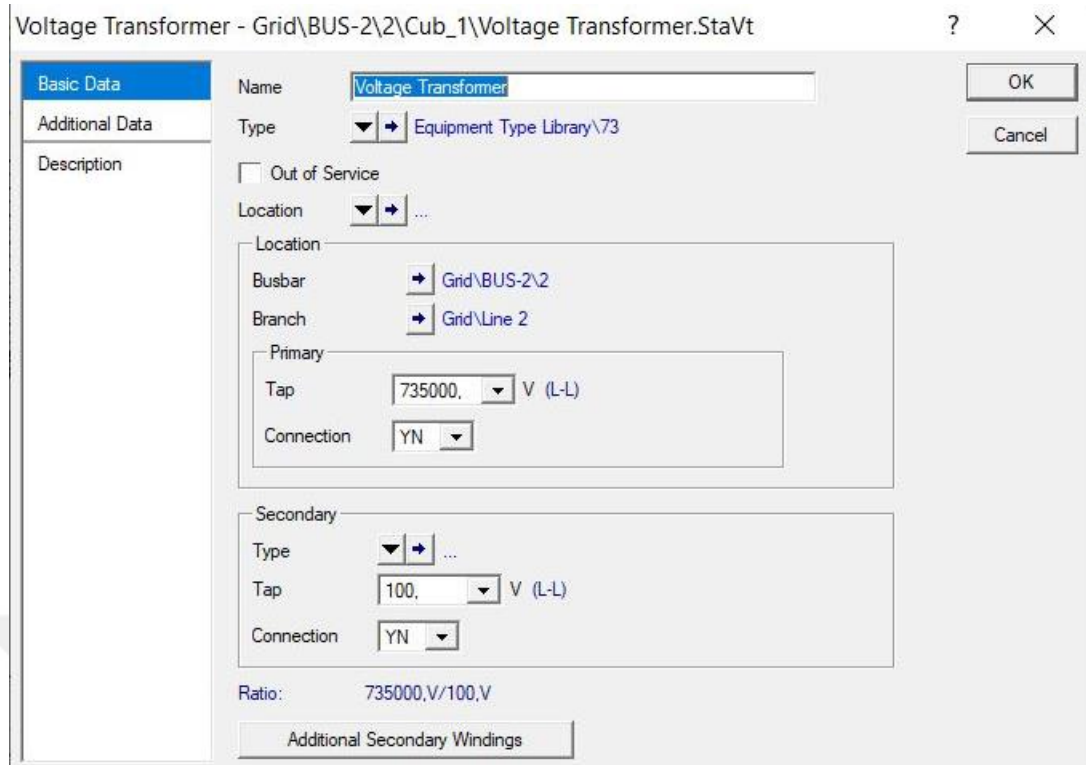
Voltage Transformer - Grid\BUS-2\2\Cub_1\Voltage Transformer.StaVt

?

×

Basic Data

Additional Data

Description

Name Voltage Transformer

Type Equipment Type Library\73

Out of Service

Location ...

Location

Busbar Grid\BUS-2\2

Branch Grid\Line 2

Primary

Tap 735000, V (L-L)

Connection YN

Secondary

Type ...

Tap 100, V (L-L)

Connection YN

Ratio: 735000,V/100,V

Additional Secondary Windings

OK

Cancel